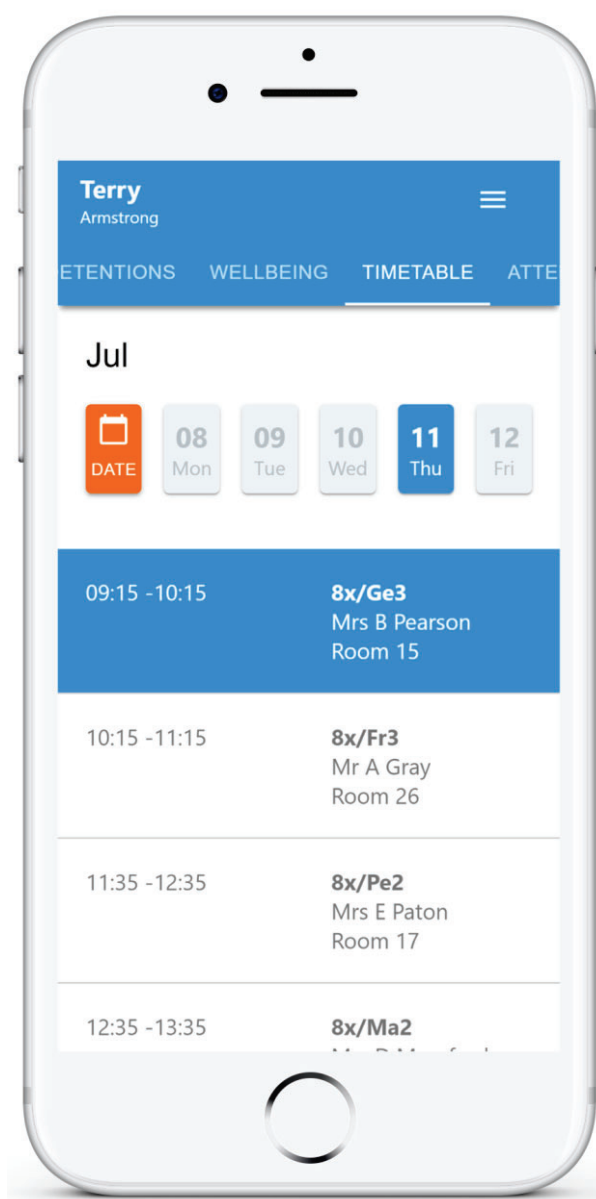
Terry
Armstrong

ETENTIONS WELLBEING TIMETABLE ATTE

Jul

DATE

08
Mon

09
Tue

10
Wed

11
Thu

12
Fri

09:15 -10:15
**8x/Ge3**
Mrs B Pearson
Room 15

10:15 -11:15
**8x/Fr3**
Mr A Gray
Room 26

11:35 -12:35
**8x/Pe2**
Mrs E Paton
Room 17

12:35 -13:35
**8x/Ma2**
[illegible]